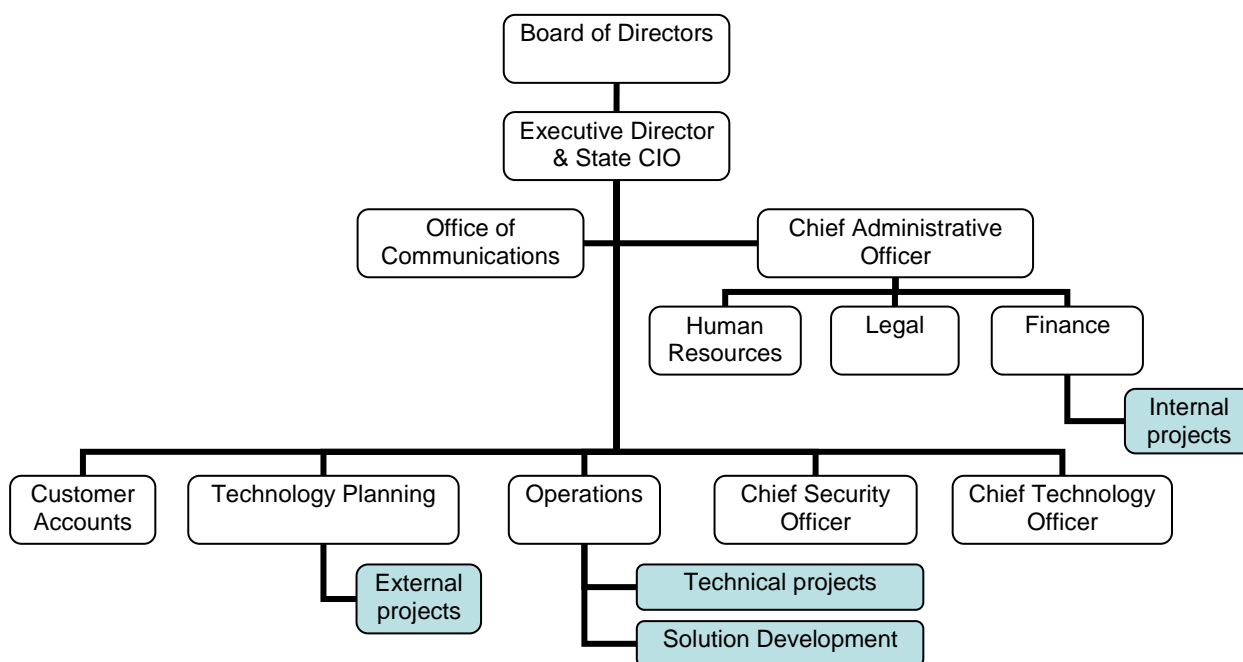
Board of Directors

Executive Director & State CIO

Office of Communications

Chief Administrative Officer

Human Resources

Legal

Finance

Internal projects

Customer Accounts

Technology Planning

Operations

Chief Security Officer

Chief Technology Officer

External projects

Technical projects

Solution Development